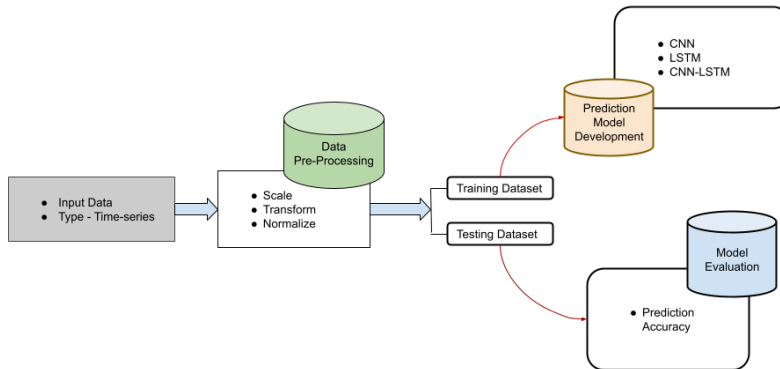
- Input Data
- Type - Time-series

Data Pre-Processing

- Scale
- Transform
- Normalize

Training Dataset

Testing Dataset

Prediction Model Development

- CNN
- LSTM
- CNN-LSTM

Model Evaluation

- Prediction Accuracy